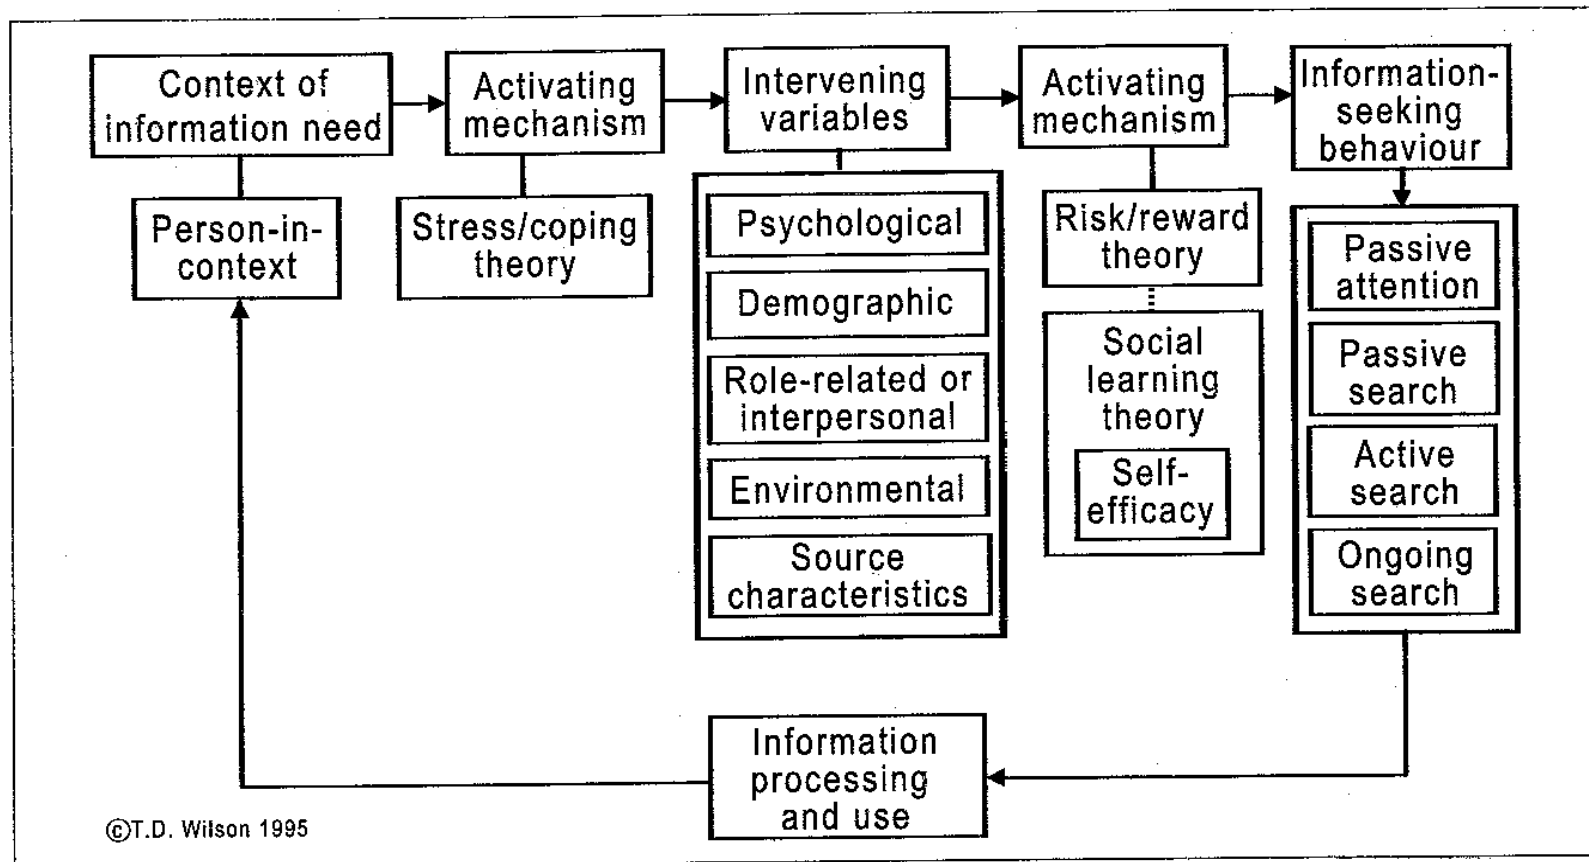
Context of information need

Person-in-context

Activating mechanism

Stress/coping theory

Intervening variables

Psychological

Demographic

Role-related or interpersonal

Environmental

Source characteristics

Activating mechanism

Risk/reward theory

Social learning theory

Self-efficacy

Information-seeking behaviour

Passive attention

Passive search

Active search

Ongoing search

Information processing and use

©T.D. Wilson 1995